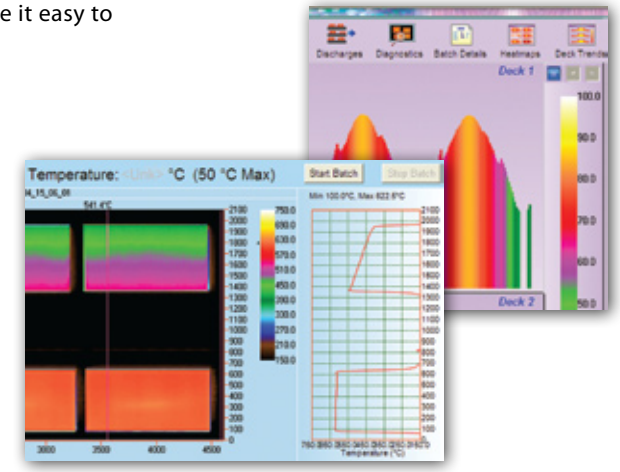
e it easy to

Discharges Diagnostics Batch Details Heatmaps Deck Trends

Deck 1

100.0
90.0
80.0
70.0
60.0
50.0

Deck 2

Temperature: <Unk> °C (50 °C Max)

Start Batch Stop Batch

4_15_06_08

541.4°C

2100
2000
1900
1800
1700
1600
1500
1400
1300
1200
1100
1000
900
800
700
600
500
400
300
200
100
0

750.0
690.0
630.0
570.0
510.0
450.0
390.0
330.0
270.0
210.0
150.0

3000 3500 4000 4500

Min 100.0°C, Max 822.6°C

2100
2000
1900
1800
1700
1600
1500
1400
1300
1200
1100
1000
900
800
700
600
500
400
300
200
100
0

Temperature (°C)